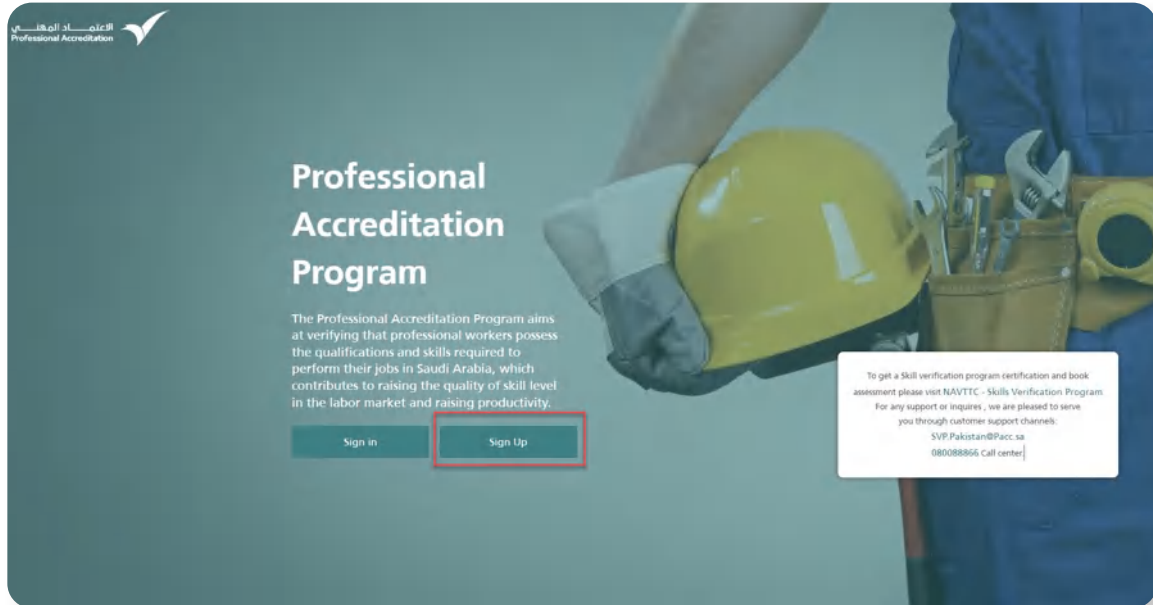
الاعتماد المهني
Professional Accreditation

Professional Accreditation Program

The Professional Accreditation Program aims at verifying that professional workers possess the qualifications and skills required to perform their jobs in Saudi Arabia, which contributes to raising the quality of skill level in the labor market and raising productivity.

Sign in

Sign Up

To get a Skill verification program certification and book assessment please visit NAVTTC - Skills Verification Program
For any support or inquires , we are pleased to serve you through customer support channels:
SVP.Pakistan@Pacc.sa
080088866 Call center